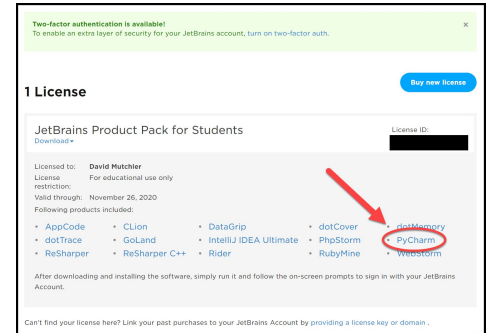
Two-factor authentication is available!
To enable an extra layer of security for your JetBrains account, turn on two-factor auth.

×

1 License

Buy new license

JetBrains Product Pack for Students
Download▾

License ID:

Licensed to: David Mutchler
License restriction: For educational use only
Valid through: November 26, 2020
Following products included:

• AppCode • CLion • DataGrip • dotCover • dotMemory
• dotTrace • GoLand • IntelliJ IDEA Ultimate • PhpStorm • PyCharm
• ReSharper • ReSharper C++ • Rider • RubyMine • WebStorm

After downloading and installing the software, simply run it and follow the on-screen prompts to sign in with your JetBrains Account.

Can't find your license here? Link your past purchases to your JetBrains Account by providing a license key or domain .